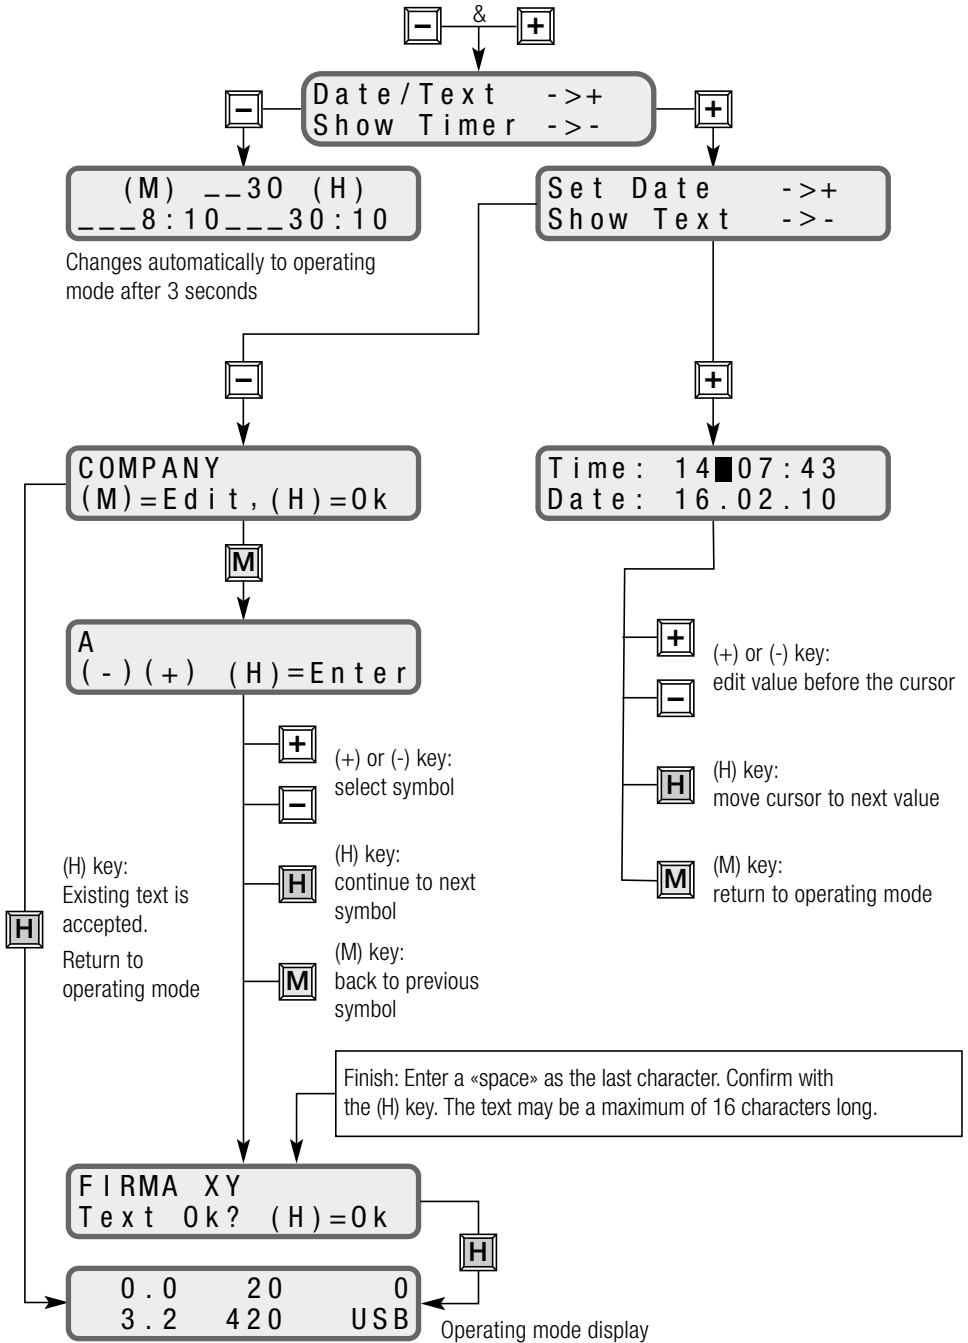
− & +

Date/Text ->+
Show Timer ->-

−

+

(M) __30 (H)
___8:10___30:10

Changes automatically to operating mode after 3 seconds

Set Date ->+
Show Text ->-

−

+

COMPANY
(M)=Edit,(H)=Ok

Time: 14█07:43
Date: 16.02.10

M

A
(-)(+) (H)=Enter

+

−

(+) or (-) key:
edit value before the cursor

H

(H) key:
move cursor to next value

M

(M) key:
return to operating mode

+

(+) or (-) key:
select symbol

−

(H) key:
Existing text is accepted.

Return to operating mode

H

H

(H) key:
continue to next symbol

M

(M) key:
back to previous symbol

Finish: Enter a «space» as the last character. Confirm with the (H) key. The text may be a maximum of 16 characters long.

FIRMA XY
Text Ok? (H)=Ok

H

0.0 20 0
3.2 420 USB

Operating mode display